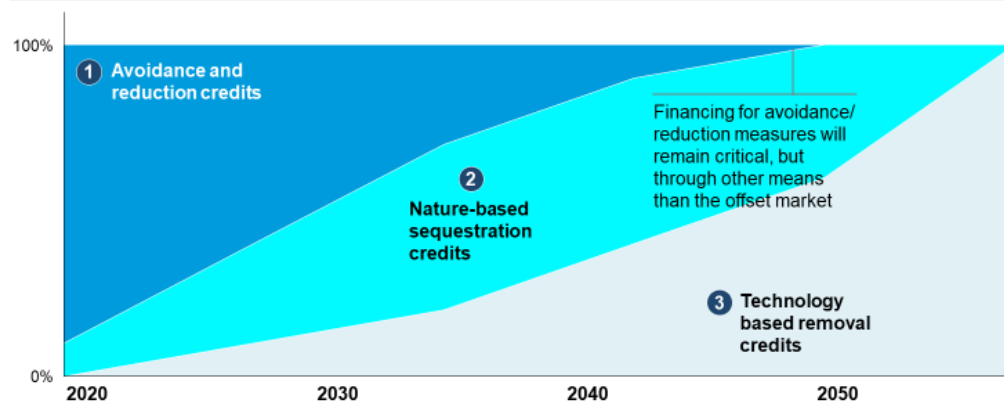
100%

1 Avoidance and reduction credits

Financing for avoidance/ reduction measures will remain critical, but through other means than the offset market

2 Nature-based sequestration credits

3 Technology based removal credits

0%

2020

2030

2040

2050